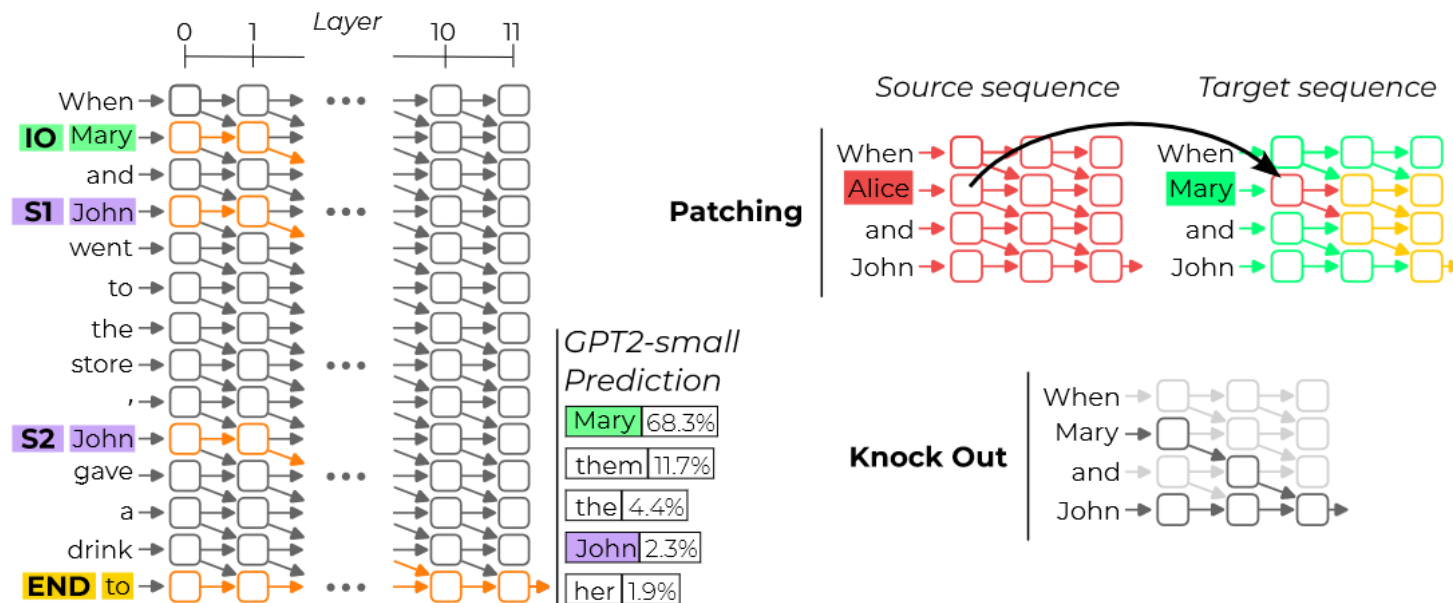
Layer
0 1 10 11

When
IO Mary
and
S1 John
went
to
the
store
,
S2 John
gave
a
drink
END to

GPT2-small Prediction

| Mary | 68.3% |
|---|---|
| them | 11.7% |
| the | 4.4% |
| John | 2.3% |
| her | 1.9% |

Source sequence
Target sequence

Patching

When
Alice
and
John

When
Mary
and
John

Knock Out

When
Mary
and
John